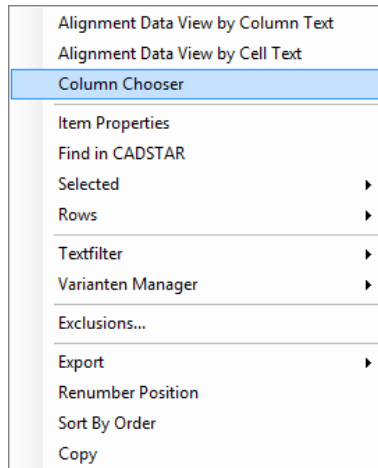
Alignment Data View by Column Text
Alignment Data View by Cell Text
Column Chooser

Item Properties
Find in CADSTAR
Selected
Rows

Textfilter
Varianten Manager

Exclusions...

Export
Renumber Position
Sort By Order
Copy